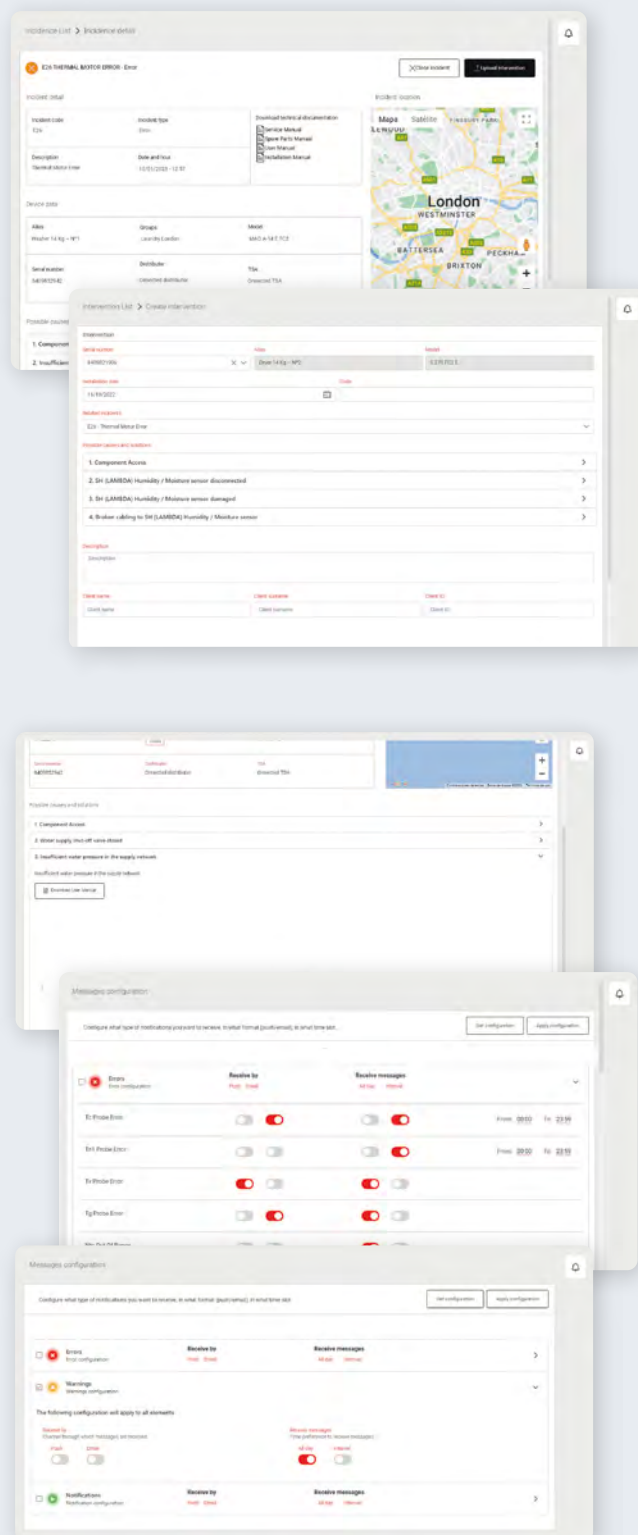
Incidence List > Incidence detail

E26 THERMAL MOTOR ERROR · Error

Close incident

Upload intervention

Incident detail

Incident code
E26

Incident type
Error

Description
Thermal Motor Error

Date and hour
12/01/2023 - 12:37

Download technical documentation
Service Manual
Spare Parts Manual
User Manual
Installation Manual

Incident location

Mapa
Satélite

London
WESTMINSTER
BATTERSEA
PECKHAM
BRIXTON

Device data

Alias
Washer 14 kg – Nº1

Groups
Laundry London

Model

Serial number
8409052942

Distributor
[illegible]

TSA
Directed TSA

Possible causes

1. Component

2. Insufficient

Intervention List > Create intervention

Intervention

Serial number
8409051956

Alias
Dryer 14 kg – Nº2

Model
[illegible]

Installation date
16/09/2022

Date

Related incidents
E26 · Thermal Motor Error

Possible causes and solutions

1. Component Access

2. SH (LAMBDA) Humidity / Moisture sensor disconnected

3. SH (LAMBDA) Humidity / Moisture sensor damaged

4. Broken cabling to SH (LAMBDA) Humidity / Moisture sensor

Description
Description

Client name
Client name

Client surname
Client surname

Client ID
Client ID

Serial number
8409052942

Distributor
Directed distributor

TSA
Directed TSA

Possible causes and solutions

1. Component Access

2. Water supply shut-off valve closed

3. Insufficient water pressure in the supply network

Insufficient water pressure in the supply network

Download User Manual

Messages configuration

Configure what type of notifications you want to receive, in what format (push/email), in what time slot.

Get configuration

Apply configuration

Errors
Error configuration

Receive by
Push Email

Receive messages
All day Interval

Tc Probe Error

From: 08:00 To: 23:59

TH1 Probe Error

From: 08:00 To: 23:59

Tr Probe Error

Tg Probe Error

Messages configuration

Configure what type of notifications you want to receive, in what format (push/email), in what time slot.

Get configuration

Apply configuration

Errors
Error configuration

Receive by
Push Email

Receive messages
All day Interval

Warnings
Warnings configuration

The following configuration will apply to all elements

Receive by
Channel through which messages are received

Push
Email

Receive messages
Time preference to receive messages

All day
Interval

Notifications
Notification configuration

Receive by
Push Email

Receive messages
All day Interval